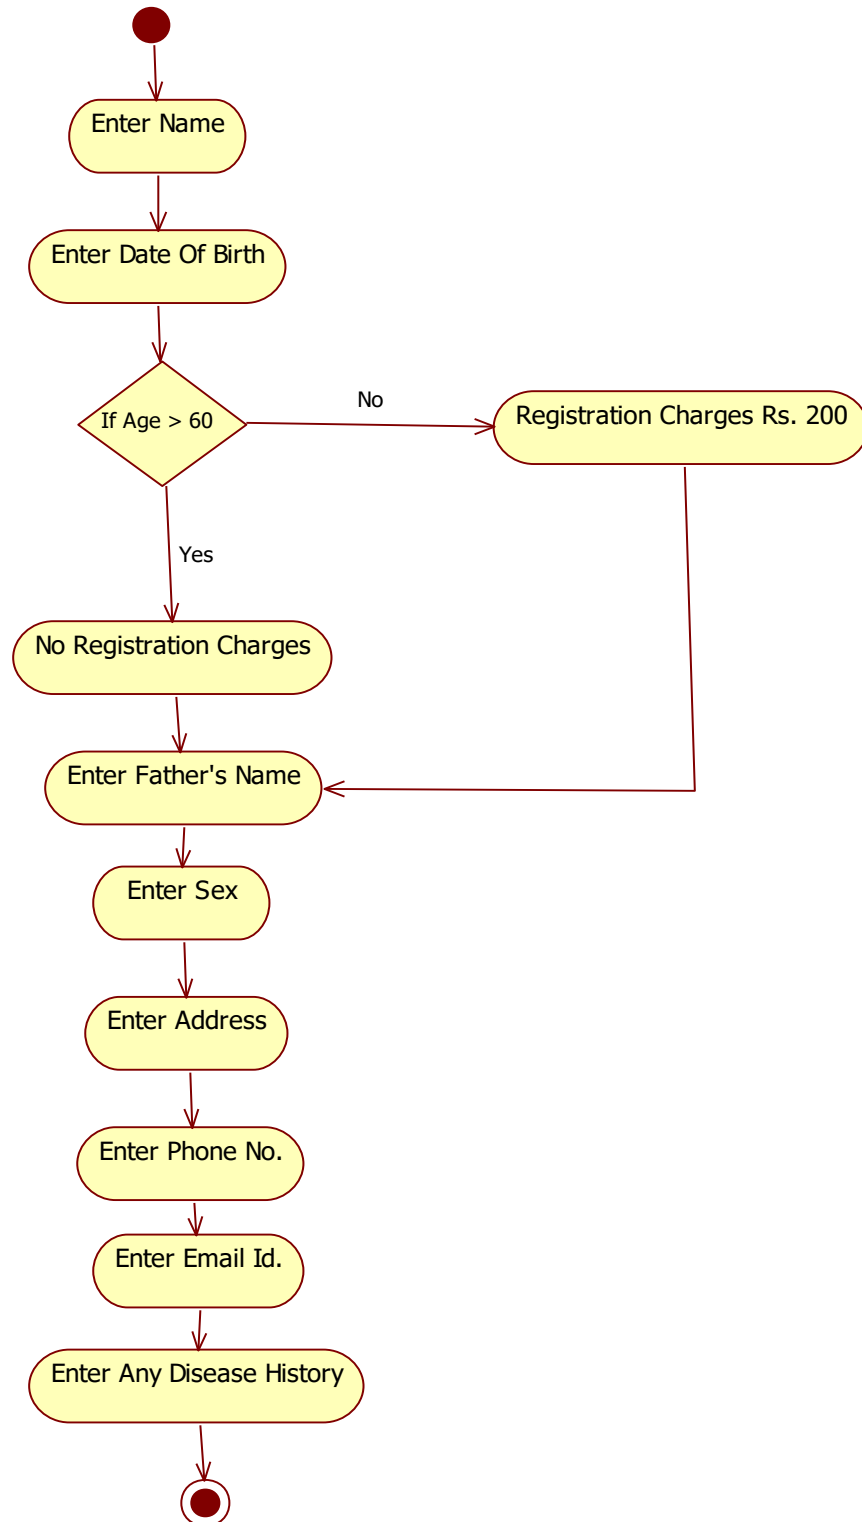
Enter Name

Enter Date Of Birth

If Age > 60

No

Registration Charges Rs. 200

Yes

No Registration Charges

Enter Father's Name

Enter Sex

Enter Address

Enter Phone No.

Enter Email Id.

Enter Any Disease History